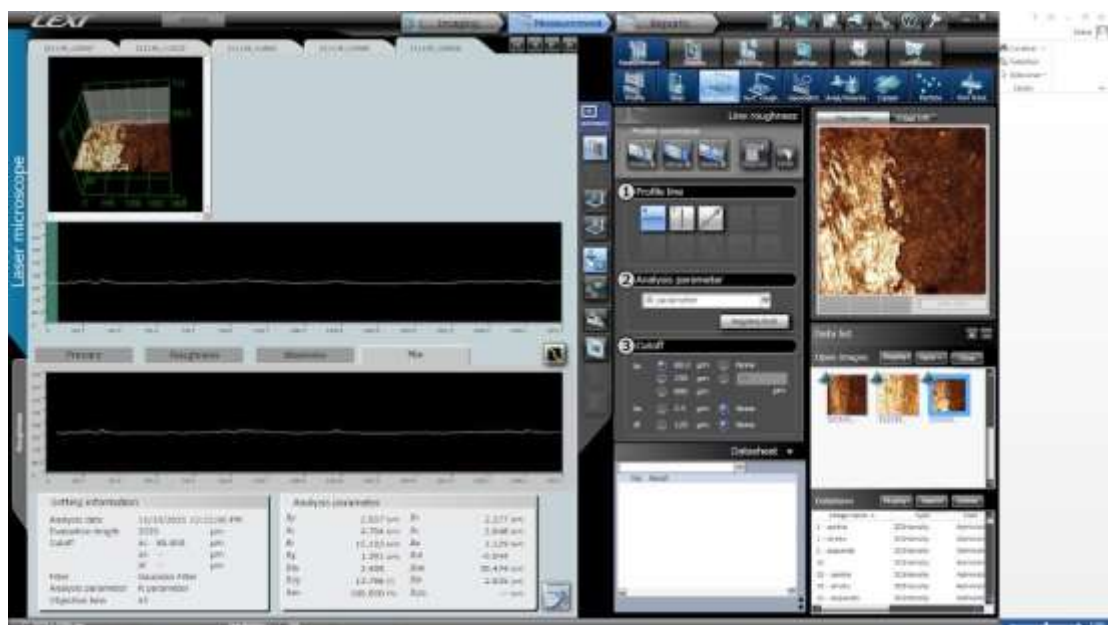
LEXT

Imaging

Measurement

Report

Laser microscope

Line roughness

Profile line

Analysis parameter

Cutoff

Datasheet

Data list

Open images

Primary

Roughness

Waviness

Setting information

Analysis parameter

Analysis date

Evaluation length

Cutoff

Filter

Analysis parameter

Objective lens

Gaussian Filter

R parameter

None

None

None